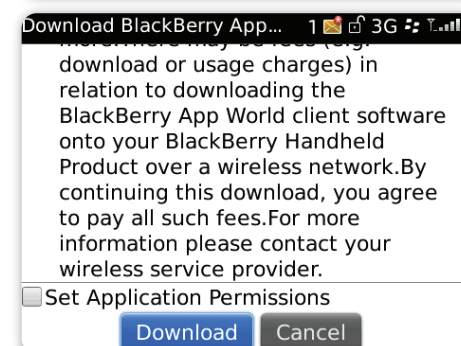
Download BlackBerry App... 1 3G

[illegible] download or usage charges) in relation to downloading the BlackBerry App World client software onto your BlackBerry Handheld Product over a wireless network.By continuing this download, you agree to pay all such fees.For more information please contact your wireless service provider.

Set Application Permissions

Download Cancel